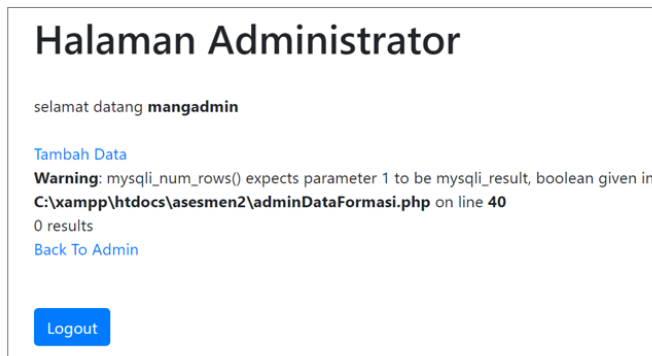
Halaman Administrator

selamat datang **mangadmin**

Tambah Data
**Warning**: mysqli_num_rows() expects parameter 1 to be mysqli_result, boolean given in
**C:\xampp\htdocs\asesmen2\adminDataFormasi.php** on line **40**
0 results
Back To Admin

Logout